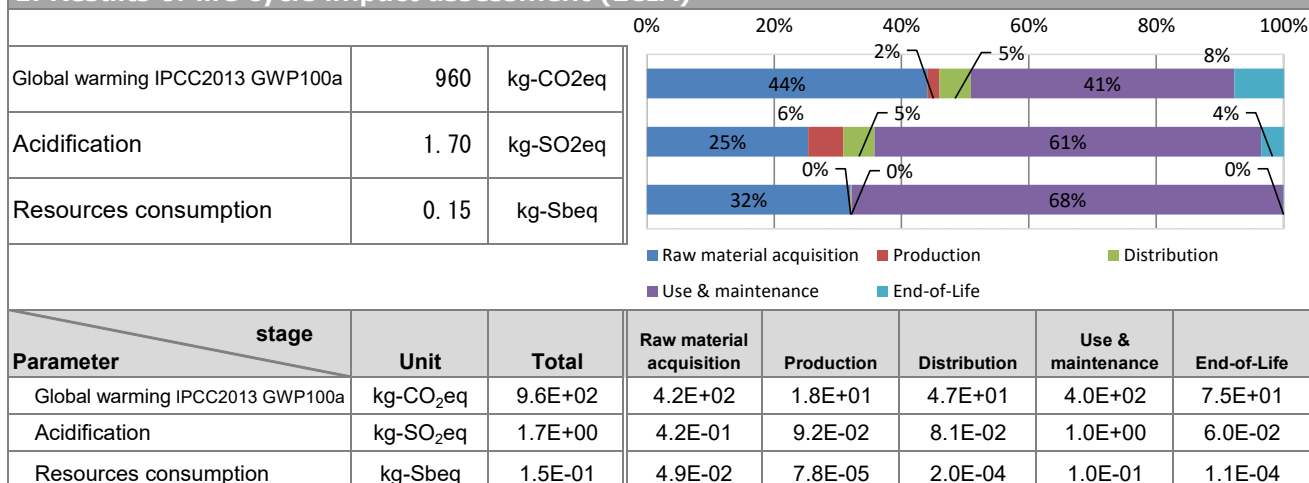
2. Results of life cycle impact assessment (LCIA)

| | | |
|---|---|---|
| Global warming IPCC2013 GWP100a | 960 | kg-CO2eq |
| Acidification | 1. 70 | kg-SO2eq |
| Resources consumption | 0. 15 | kg-Sbeq |

0% 20% 40% 60% 80% 100%

2% 5% 8%
44% 41%
6% 5% 4%
25% 61%
0% 0% 0%
32% 68%

Raw material acquisition Production Distribution
Use & maintenance End-of-Life

| stage / Parameter | Unit | Total | Raw material acquisition | Production | Distribution | Use & maintenance | End-of-Life |
|---|---|---|---|---|---|---|---|
| Global warming IPCC2013 GWP100a | kg-$CO_2$eq | 9.6E+02 | 4.2E+02 | 1.8E+01 | 4.7E+01 | 4.0E+02 | 7.5E+01 |
| Acidification | kg-$SO_2$eq | 1.7E+00 | 4.2E-01 | 9.2E-02 | 8.1E-02 | 1.0E+00 | 6.0E-02 |
| Resources consumption | kg-Sbeq | 1.5E-01 | 4.9E-02 | 7.8E-05 | 2.0E-04 | 1.0E-01 | 1.1E-04 |